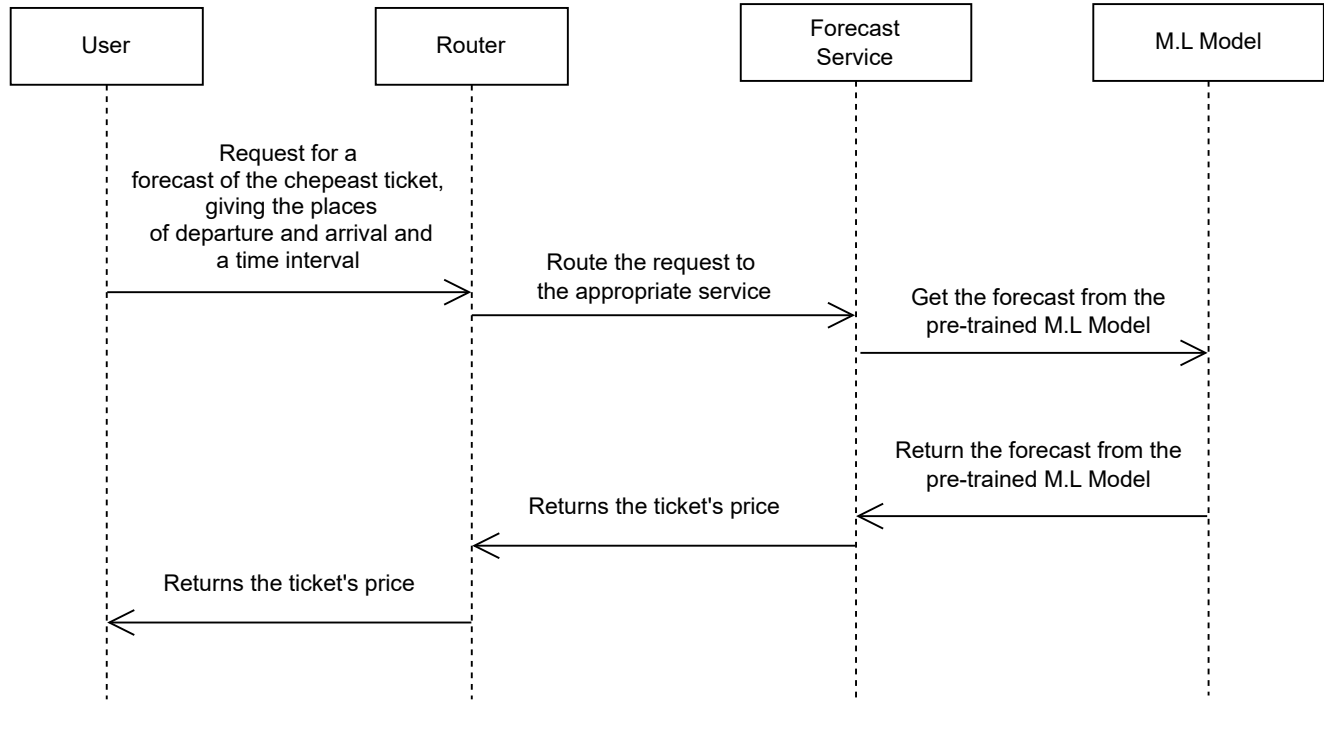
User

Router

Forecast Service

M.L Model

Request for a forecast of the chepeast ticket, giving the places of departure and arrival and a time interval

Route the request to the appropriate service

Get the forecast from the pre-trained M.L Model

Return the forecast from the pre-trained M.L Model

Returns the ticket's price

Returns the ticket's price